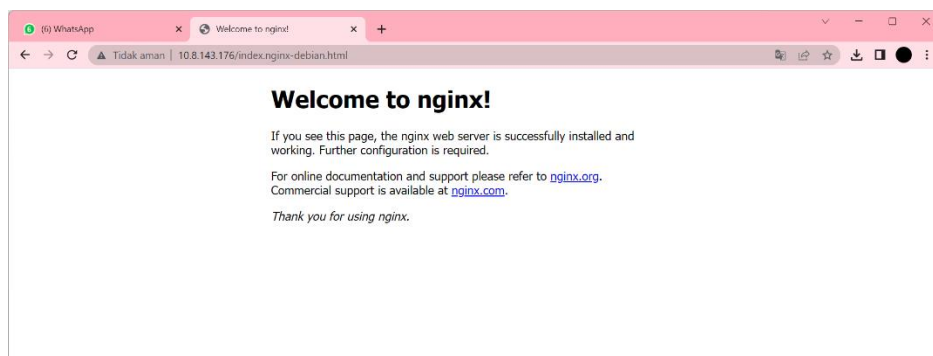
(6) WhatsApp ×
Welcome to nginx! ×
+

Tidak aman | 10.8.143.176/index.nginx-debian.html

Welcome to nginx!

If you see this page, the nginx web server is successfully installed and working. Further configuration is required.

For online documentation and support please refer to nginx.org. Commercial support is available at nginx.com.

Thank you for using nginx.